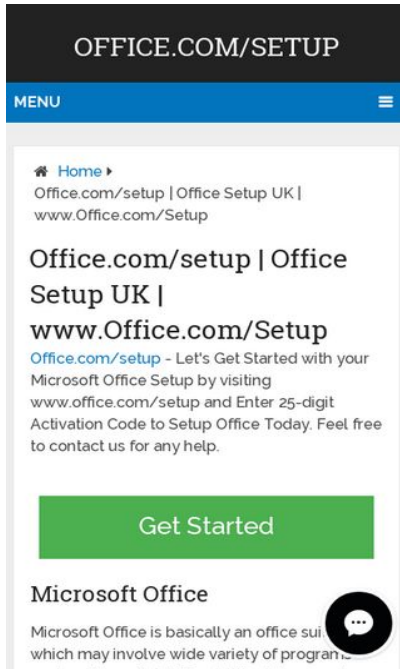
OFFICE.COM/SETUP

MENU

Home ▸
Office.com/setup | Office Setup UK | www.Office.com/Setup

Office.com/setup | Office Setup UK | www.Office.com/Setup

Office.com/setup - Let's Get Started with your Microsoft Office Setup by visiting www.office.com/setup and Enter 25-digit Activation Code to Setup Office Today. Feel free to contact us for any help.

Get Started

Microsoft Office

Microsoft Office is basically an office sui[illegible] which may involve wide variety of program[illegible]